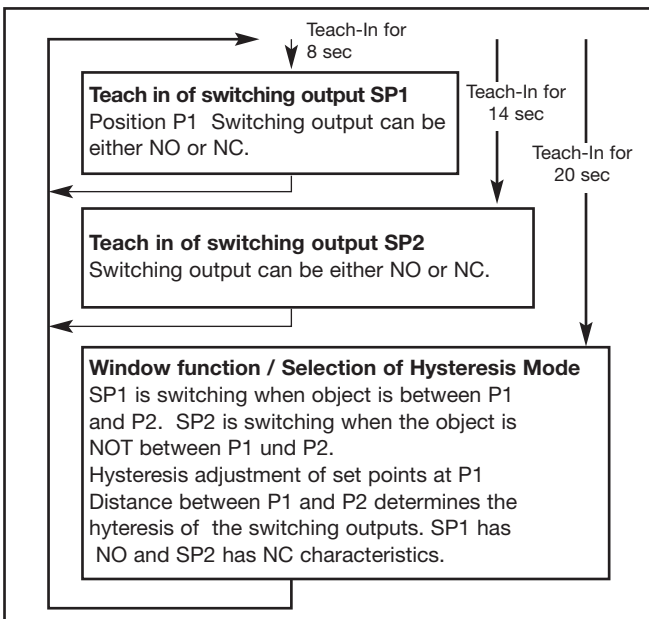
Teach-In for 8 sec

Teach-In for 14 sec

Teach-In for 20 sec

**Teach in of switching output SP1**
Position P1 Switching output can be either NO or NC.

**Teach in of switching output SP2**
Switching output can be either NO or NC.

**Window function / Selection of Hysteresis Mode**
SP1 is switching when object is between P1 and P2. SP2 is switching when the object is NOT between P1 und P2.
Hysteresis adjustment of set points at P1
Distance between P1 and P2 determines the hyteresis of the switching outputs. SP1 has NO and SP2 has NC characteristics.